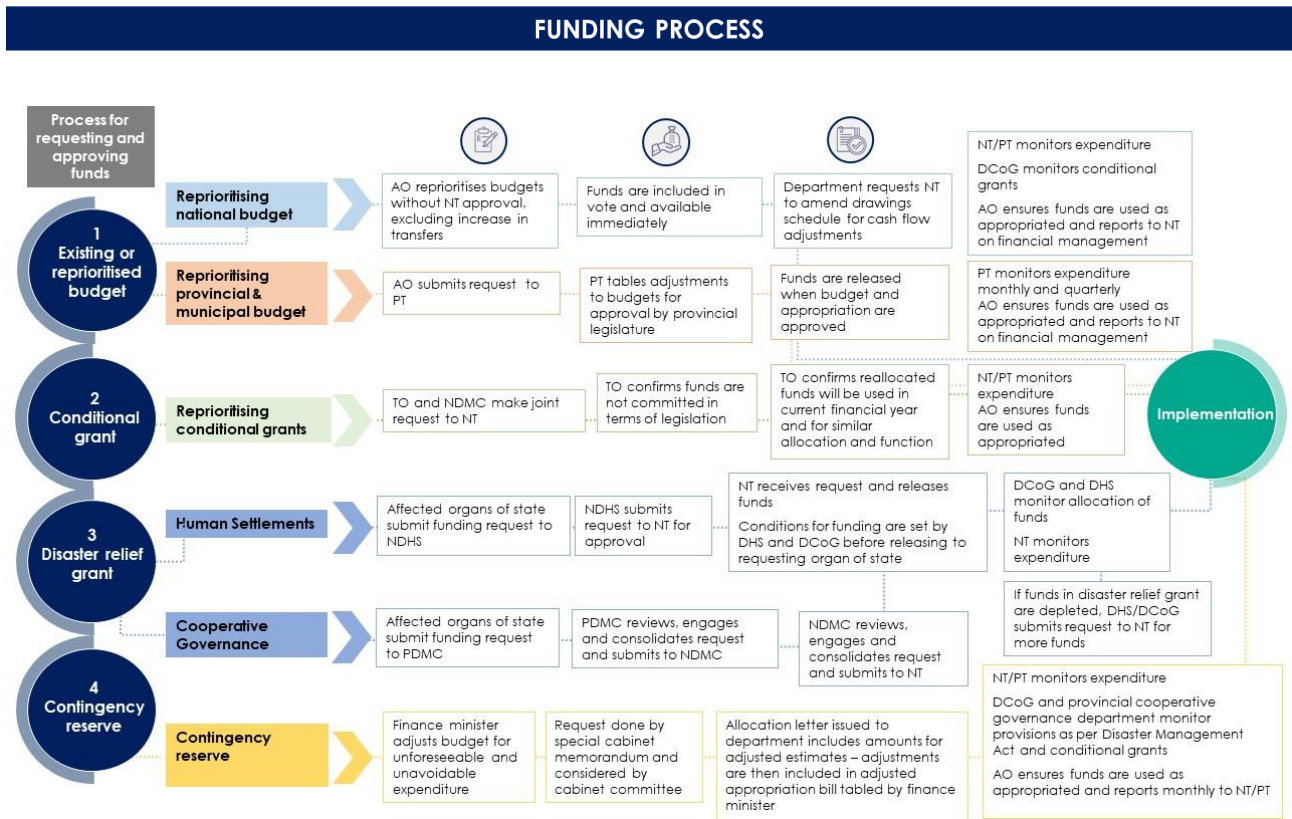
FUNDING PROCESS

Process for requesting and approving funds

1
Existing or reprioritised budget

Reprioritising national budget

AO reprioritises budgets without NT approval, excluding increase in transfers

Funds are included in vote and available immediately

Department requests NT to amend drawings schedule for cash flow adjustments

NT/PT monitors expenditure

DCoG monitors conditional grants

AO ensures funds are used as appropriated and reports to NT on financial management

Reprioritising provincial & municipal budget

AO submits request to PT

PT tables adjustments to budgets for approval by provincial legislature

Funds are released when budget and appropriation are approved

PT monitors expenditure monthly and quarterly
AO ensures funds are used as appropriated and reports to NT on financial management

2
Conditional grant

Reprioritising conditional grants

TO and NDMC make joint request to NT

TO confirms funds are not committed in terms of legislation

TO confirms reallocated funds will be used in current financial year and for similar allocation and function

NT/PT monitors expenditure
AO ensures funds are used as appropriated

Implementation

3
Disaster relief grant

Human Settlements

Affected organs of state submit funding request to NDHS

NDHS submits request to NT for approval

NT receives request and releases funds

Conditions for funding are set by DHS and DCoG before releasing to requesting organ of state

DCoG and DHS monitor allocation of funds

NT monitors expenditure

If funds in disaster relief grant are depleted, DHS/DCoG submits request to NT for more funds

Cooperative Governance

Affected organs of state submit funding request to PDMC

PDMC reviews, engages and consolidates request and submits to NDMC

NDMC reviews, engages and consolidates request and submits to NT

4
Contingency reserve

Contingency reserve

Finance minister adjusts budget for unforeseeable and unavoidable expenditure

Request done by special cabinet memorandum and considered by cabinet committee

Allocation letter issued to department includes amounts for adjusted estimates – adjustments are then included in adjusted appropriation bill tabled by finance minister

NT/PT monitors expenditure

DCoG and provincial cooperative governance department monitor provisions as per Disaster Management Act and conditional grants

AO ensures funds are used as appropriated and reports monthly to NT/PT